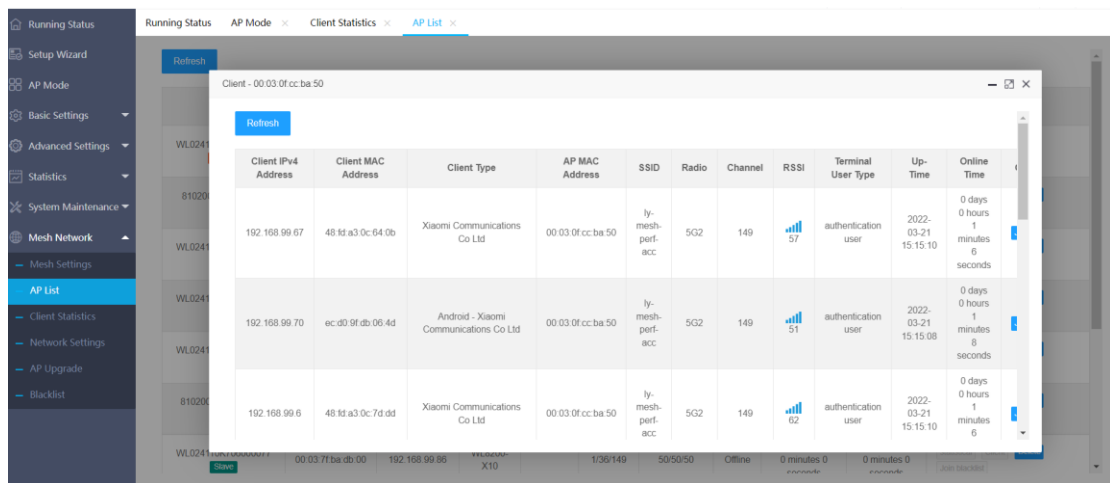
Running Status
Setup Wizard
AP Mode
Basic Settings
Advanced Settings
Statistics
System Maintenance
Mesh Network
Mesh Settings
AP List
Client Statistics
Network Settings
AP Upgrade
Blacklist

Running Status | AP Mode × | Client Statistics × | AP List ×

Refresh

WL0241
810200
WL0241
WL0241
WL0241
810200
WL0241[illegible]
Slave
00:03:7f:ba:db:00 | 192.168.99.86 | WL8200-X10 | 1/36/149 | 50/50/50 | Offline | 0 minutes 0 seconds | 0 minutes 0 seconds | Join blacklist

Client - 00:03:0f:cc:ba:50

Refresh

| Client IPv4 Address | Client MAC Address | Client Type | AP MAC Address | SSID | Radio | Channel | RSSI | Terminal User Type | Up-Time | Online Time |
|---|---|---|---|---|---|---|---|---|---|---|
| 192.168.99.67 | 48:fd:a3:0c:64:0b | Xiaomi Communications Co Ltd | 00:03:0f:cc:ba:50 | ly-mesh-perf-acc | 5G2 | 149 | 57 | authentication user | 2022-03-21 15:15:10 | 0 days 0 hours 1 minutes 6 seconds |
| 192.168.99.70 | ec:d0:9f:db:06:4d | Android - Xiaomi Communications Co Ltd | 00:03:0f:cc:ba:50 | ly-mesh-perf-acc | 5G2 | 149 | 51 | authentication user | 2022-03-21 15:15:08 | 0 days 0 hours 1 minutes 8 seconds |
| 192.168.99.6 | 48:fd:a3:0c:7d:dd | Xiaomi Communications Co Ltd | 00:03:0f:cc:ba:50 | ly-mesh-perf-acc | 5G2 | 149 | 62 | authentication user | 2022-03-21 15:15:10 | 0 days 0 hours 1 minutes 6 |